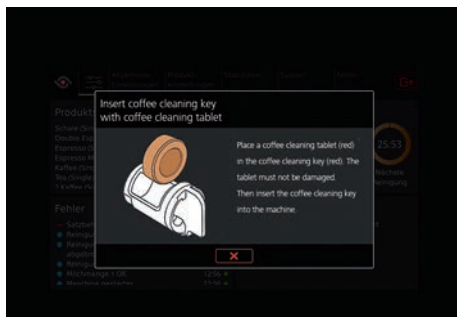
Insert coffee cleaning key with coffee cleaning tablet

Place a coffee cleaning tablet (red) in the coffee cleaning key (red). The tablet must not be damaged. Then insert the coffee cleaning key into the machine.

✕

Produkt

Fehler

25:53

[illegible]